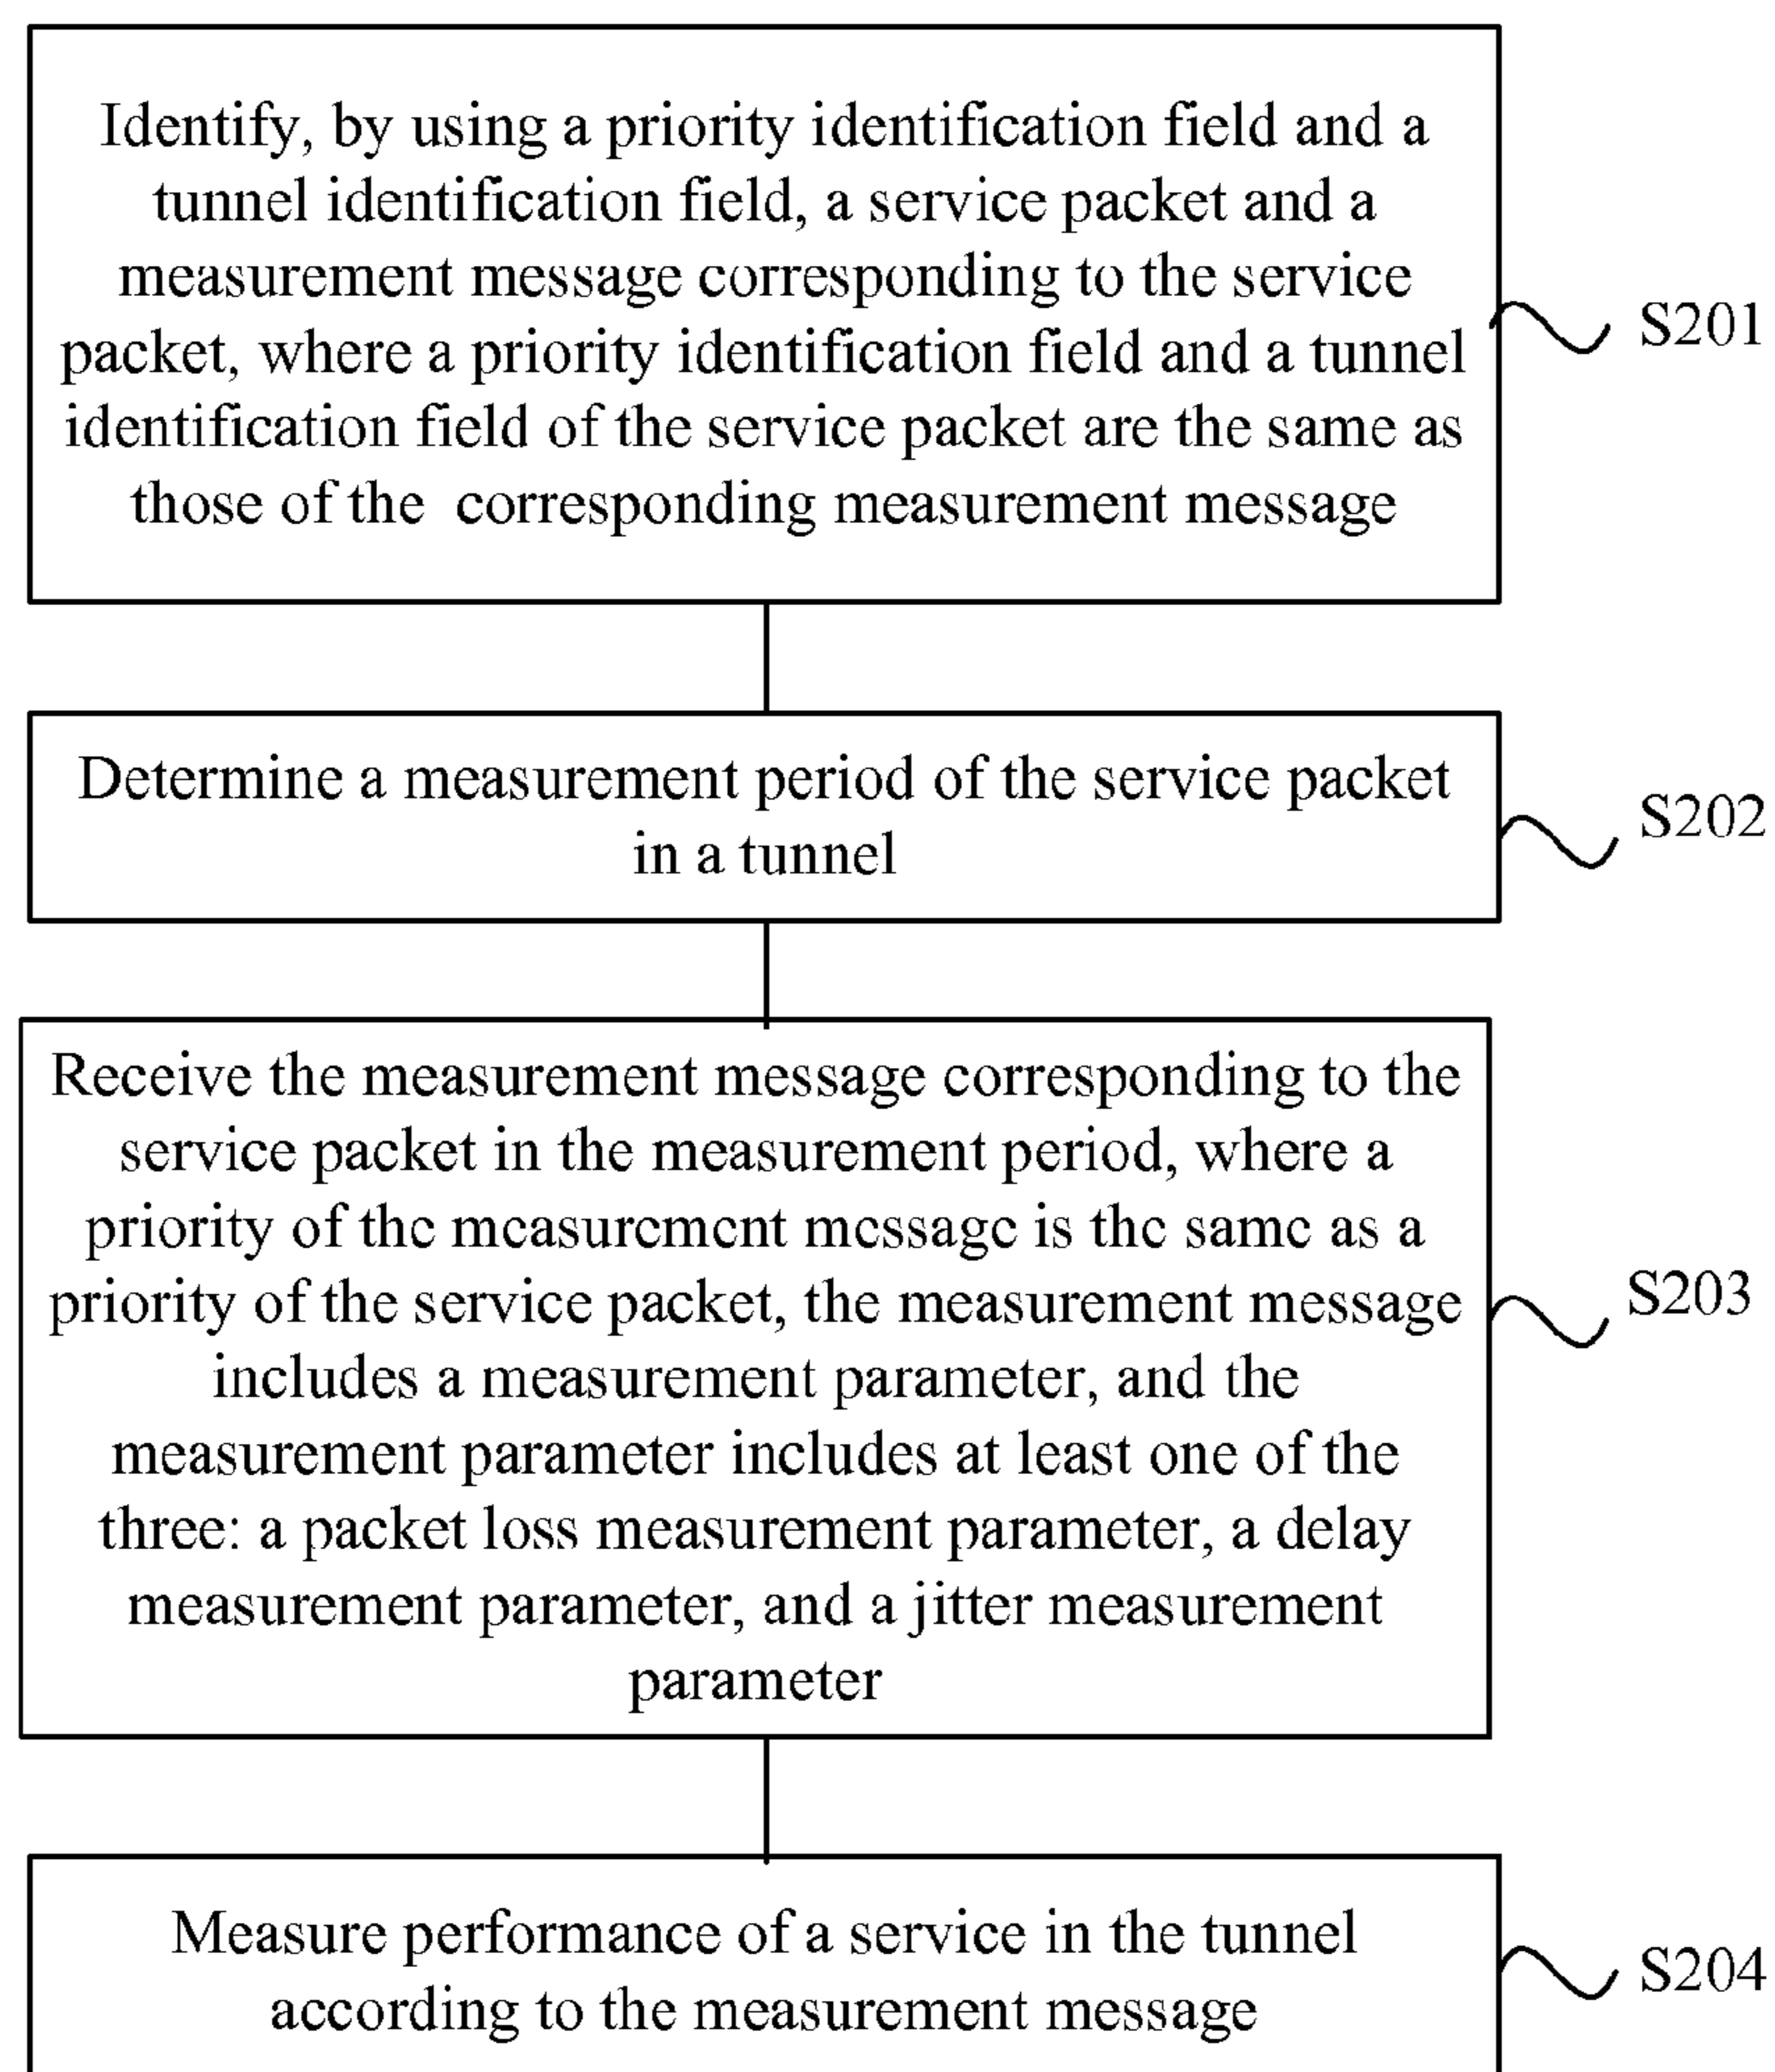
Identify, by using a priority identification field and a tunnel identification field, a service packet and a measurement message corresponding to the service packet, where a priority identification field and a tunnel identification field of the service packet are the same as those of the corresponding measurement message

S201

Determine a measurement period of the service packet in a tunnel

S202

Receive the measurement message corresponding to the service packet in the measurement period, where a priority of the measurement message is the same as a priority of the service packet, the measurement message includes a measurement parameter, and the measurement parameter includes at least one of the three: a packet loss measurement parameter, a delay measurement parameter, and a jitter measurement parameter

S203

Measure performance of a service in the tunnel according to the measurement message

S204